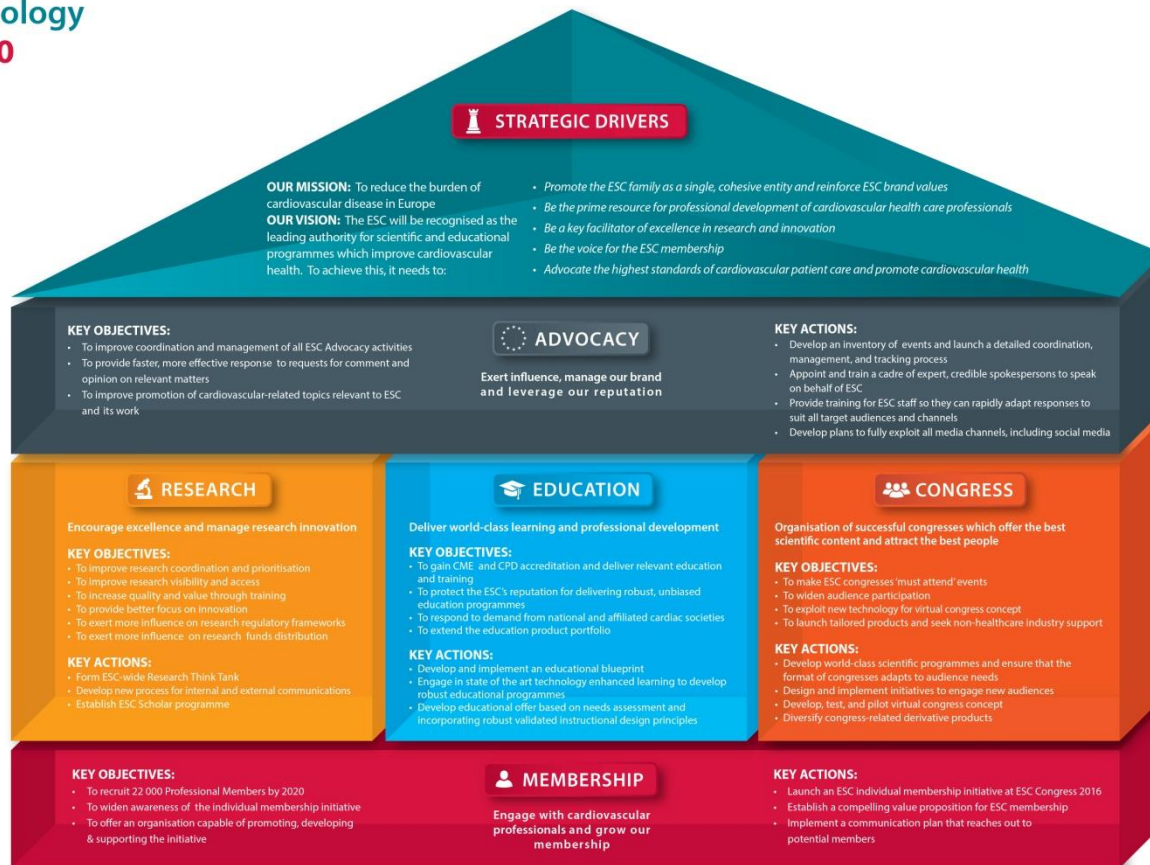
ology
0

STRATEGIC DRIVERS

OUR MISSION: To reduce the burden of cardiovascular disease in Europe
OUR VISION: The ESC will be recognised as the leading authority for scientific and educational programmes which improve cardiovascular health. To achieve this, it needs to:

- Promote the ESC family as a single, cohesive entity and reinforce ESC brand values
- Be the prime resource for professional development of cardiovascular health care professionals
- Be a key facilitator of excellence in research and innovation
- Be the voice for the ESC membership
- Advocate the highest standards of cardiovascular patient care and promote cardiovascular health

KEY OBJECTIVES:
- To improve coordination and management of all ESC Advocacy activities
- To provide faster, more effective response to requests for comment and opinion on relevant matters
- To improve promotion of cardiovascular-related topics relevant to ESC and its work

ADVOCACY

Exert influence, manage our brand and leverage our reputation

KEY ACTIONS:
- Develop an inventory of events and launch a detailed coordination, management, and tracking process
- Appoint and train a cadre of expert, credible spokespersons to speak on behalf of ESC
- Provide training for ESC staff so they can rapidly adapt responses to suit all target audiences and channels
- Develop plans to fully exploit all media channels, including social media

RESEARCH

Encourage excellence and manage research innovation

KEY OBJECTIVES:
- To improve research coordination and prioritisation
- To improve research visibility and access
- To increase quality and value through training
- To provide better focus on innovation
- To exert more influence on research regulatory frameworks
- To exert more influence on research funds distribution

KEY ACTIONS:
- Form ESC-wide Research Think Tank
- Develop new process for internal and external communications
- Establish ESC Scholar programme

EDUCATION

Deliver world-class learning and professional development

KEY OBJECTIVES:
- To gain CME and CPD accreditation and deliver relevant education and training
- To protect the ESC's reputation for delivering robust, unbiased education programmes
- To respond to demand from national and affiliated cardiac societies
- To extend the education product portfolio

KEY ACTIONS:
- Develop and implement an educational blueprint
- Engage in state of the art technology enhanced learning to develop robust educational programmes
- Develop educational offer based on needs assessment and incorporating robust validated instructional design principles

CONGRESS

Organisation of successful congresses which offer the best scientific content and attract the best people

KEY OBJECTIVES:
- To make ESC congresses 'must attend' events
- To widen audience participation
- To exploit new technology for virtual congress concept
- To launch tailored products and seek non-healthcare industry support

KEY ACTIONS:
- Develop world-class scientific programmes and ensure that the format of congresses adapts to audience needs
- Design and implement initiatives to engage new audiences
- Develop, test, and pilot virtual congress concept
- Diversify congress-related derivative products

KEY OBJECTIVES:
- To recruit 22 000 Professional Members by 2020
- To widen awareness of the individual membership initiative
- To offer an organisation capable of promoting, developing & supporting the initiative

MEMBERSHIP

Engage with cardiovascular professionals and grow our membership

KEY ACTIONS:
- Launch an ESC individual membership initiative at ESC Congress 2016
- Establish a compelling value proposition for ESC membership
- Implement a communication plan that reaches out to potential members